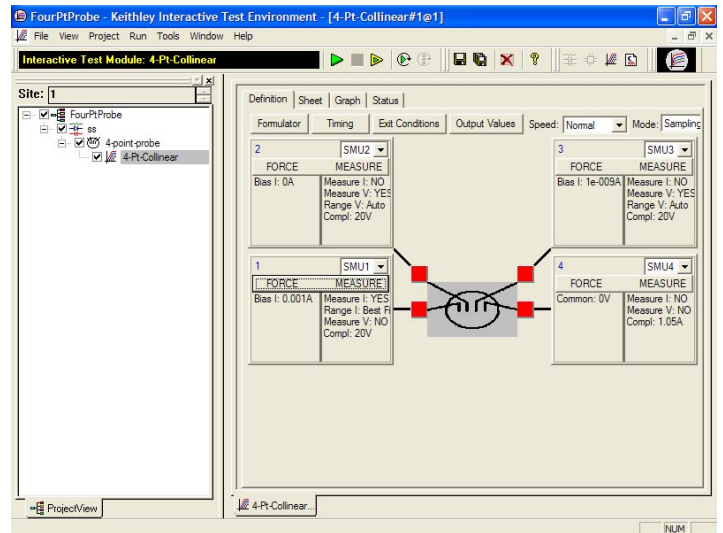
FourPtProbe - Keithley Interactive Test Environment - [4-Pt-Collinear#1@1]

File View Project Run Tools Window Help

Interactive Test Module: 4-Pt-Collinear

Site: 1

FourPtProbe
ss
4-point-probe
4-Pt-Collinear

Definition | Sheet | Graph | Status

Formulator | Timing | Exit Conditions | Output Values | Speed: Normal | Mode: Sampling

2 SMU2
FORCE MEASURE
Bias I: 0A
Measure I: NO
Measure V: YES
Range V: Auto
Compl: 20V

3 SMU3
FORCE MEASURE
Bias I: 1e-009A
Measure I: NO
Measure V: YES
Range V: Auto
Compl: 20V

1 SMU1
FORCE MEASURE
Bias I: 0.001A
Measure I: YES
Range I: Best Fi
Measure V: NO
Compl: 20V

4 SMU4
FORCE MEASURE
Common: 0V
Measure I: NO
Measure V: NO
Compl: 1.05A

ProjectView

4-Pt-Collinear...

NUM